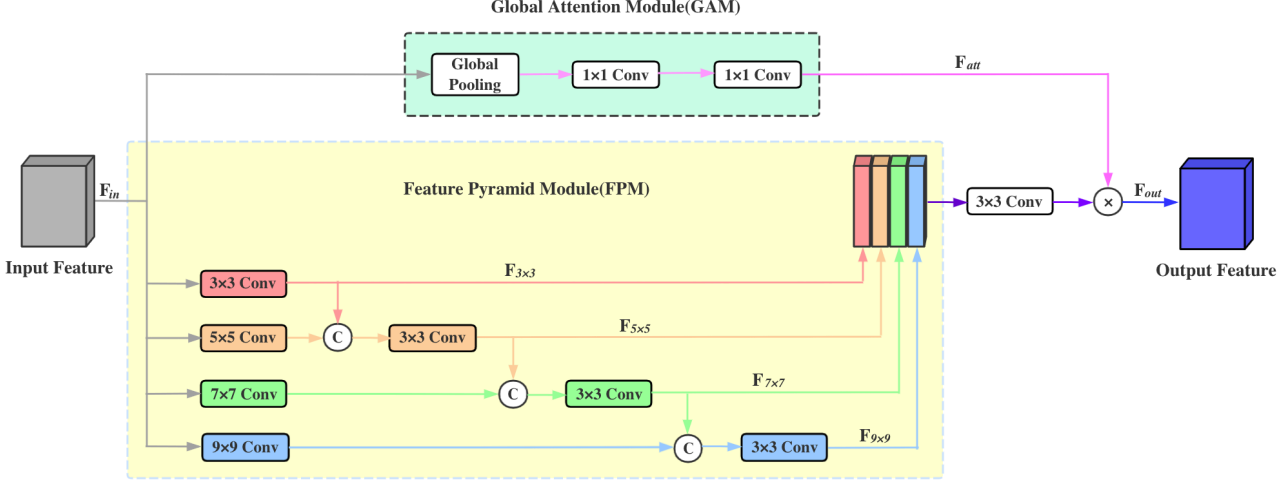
Global Attention Module(GAM)

Global Pooling

1×1 Conv

1×1 Conv

$F_{att}$

$F_{in}$

Feature Pyramid Module(FPM)

3×3 Conv

×

$F_{out}$

Input Feature

Output Feature

3×3 Conv

$F_{3\times3}$

5×5 Conv

C

3×3 Conv

$F_{5\times5}$

7×7 Conv

C

3×3 Conv

$F_{7\times7}$

9×9 Conv

C

3×3 Conv

$F_{9\times9}$